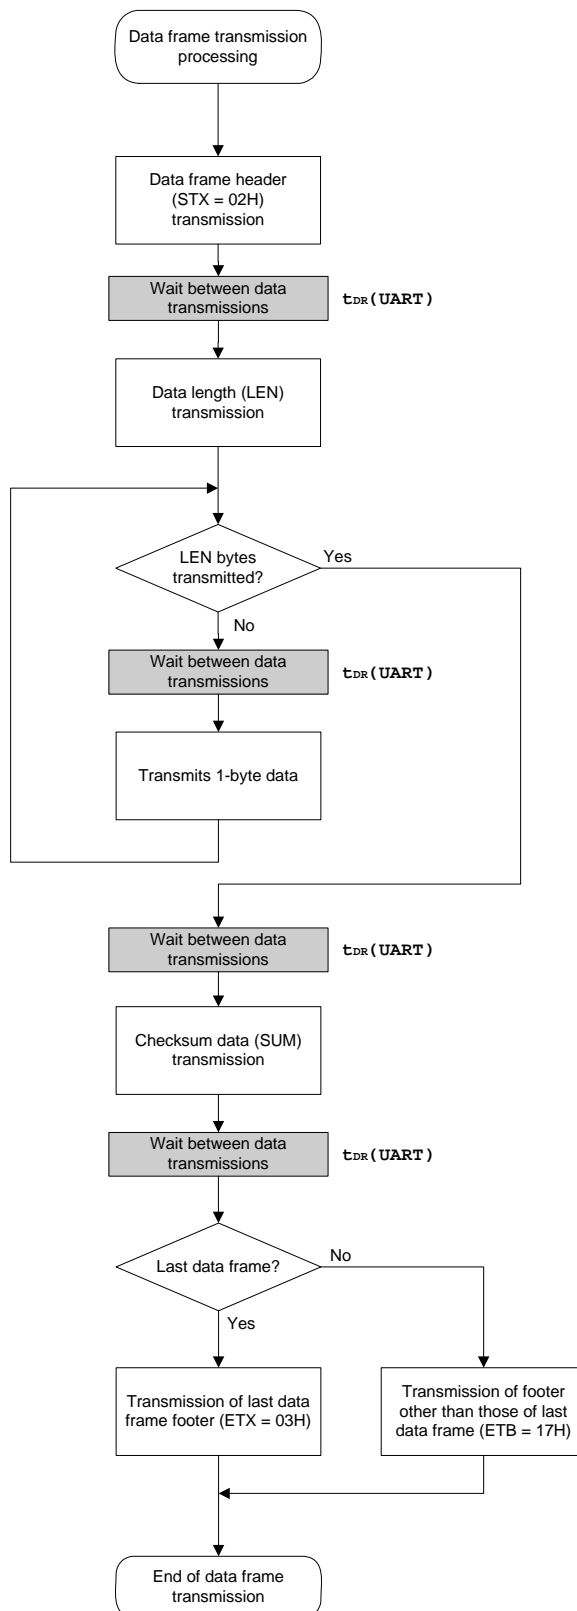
Data frame transmission processing

Data frame header (STX = 02H) transmission

Wait between data transmissions

$t_{DR}$(UART)

Data length (LEN) transmission

LEN bytes transmitted?

Yes

No

Wait between data transmissions

$t_{DR}$(UART)

Transmits 1-byte data

Wait between data transmissions

$t_{DR}$(UART)

Checksum data (SUM) transmission

Wait between data transmissions

$t_{DR}$(UART)

Last data frame?

No

Yes

Transmission of last data frame footer (ETX = 03H)

Transmission of footer other than those of last data frame (ETB = 17H)

End of data frame transmission